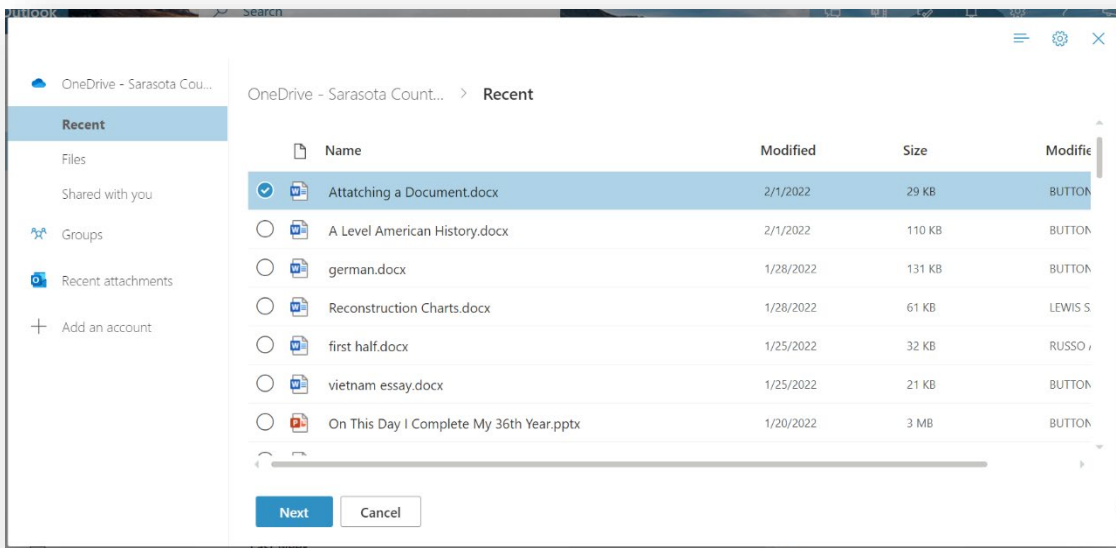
Outlook Search

OneDrive - Sarasota Cou...
Recent
Files
Shared with you
Groups
Recent attachments
Add an account

OneDrive - Sarasota Count... > Recent

| | Name | Modified | Size | Modifie |
|---|---|---|---|---|
| | Attatching a Document.docx | 2/1/2022 | 29 KB | BUTTON |
| | A Level American History.docx | 2/1/2022 | 110 KB | BUTTON |
| | german.docx | 1/28/2022 | 131 KB | BUTTON |
| | Reconstruction Charts.docx | 1/28/2022 | 61 KB | LEWIS S |
| | first half.docx | 1/25/2022 | 32 KB | RUSSO |
| | vietnam essay.docx | 1/25/2022 | 21 KB | BUTTON |
| | On This Day I Complete My 36th Year.pptx | 1/20/2022 | 3 MB | BUTTON |

Next Cancel